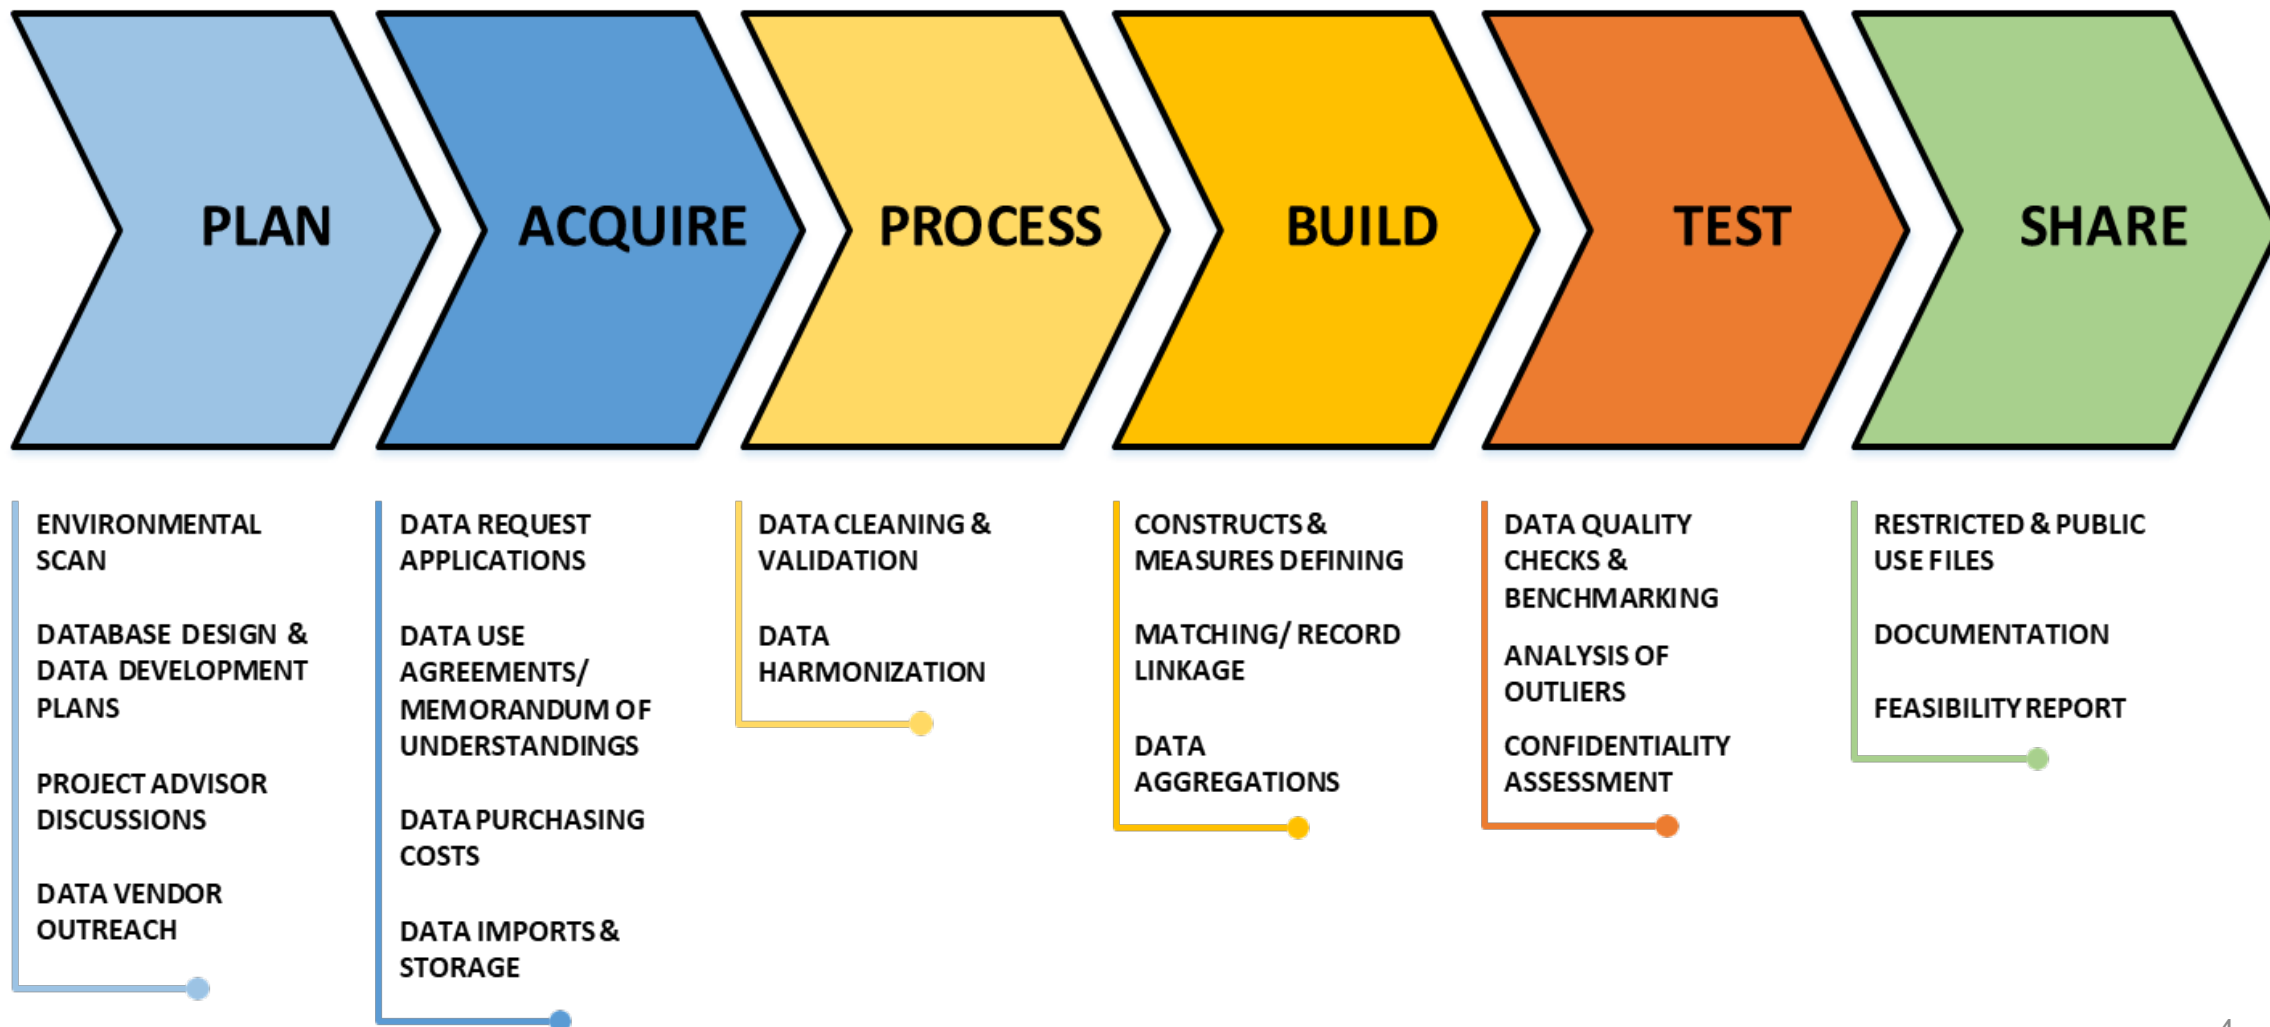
PLAN

ACQUIRE

PROCESS

BUILD

TEST

SHARE

ENVIRONMENTAL SCAN

DATABASE DESIGN & DATA DEVELOPMENT PLANS

PROJECT ADVISOR DISCUSSIONS

DATA VENDOR OUTREACH

DATA REQUEST APPLICATIONS

DATA USE AGREEMENTS/ MEMORANDUM OF UNDERSTANDINGS

DATA PURCHASING COSTS

DATA IMPORTS & STORAGE

DATA CLEANING & VALIDATION

DATA HARMONIZATION

CONSTRUCTS & MEASURES DEFINING

MATCHING/ RECORD LINKAGE

DATA AGGREGATIONS

DATA QUALITY CHECKS & BENCHMARKING

ANALYSIS OF OUTLIERS

CONFIDENTIALITY ASSESSMENT

RESTRICTED & PUBLIC USE FILES

DOCUMENTATION

FEASIBILITY REPORT